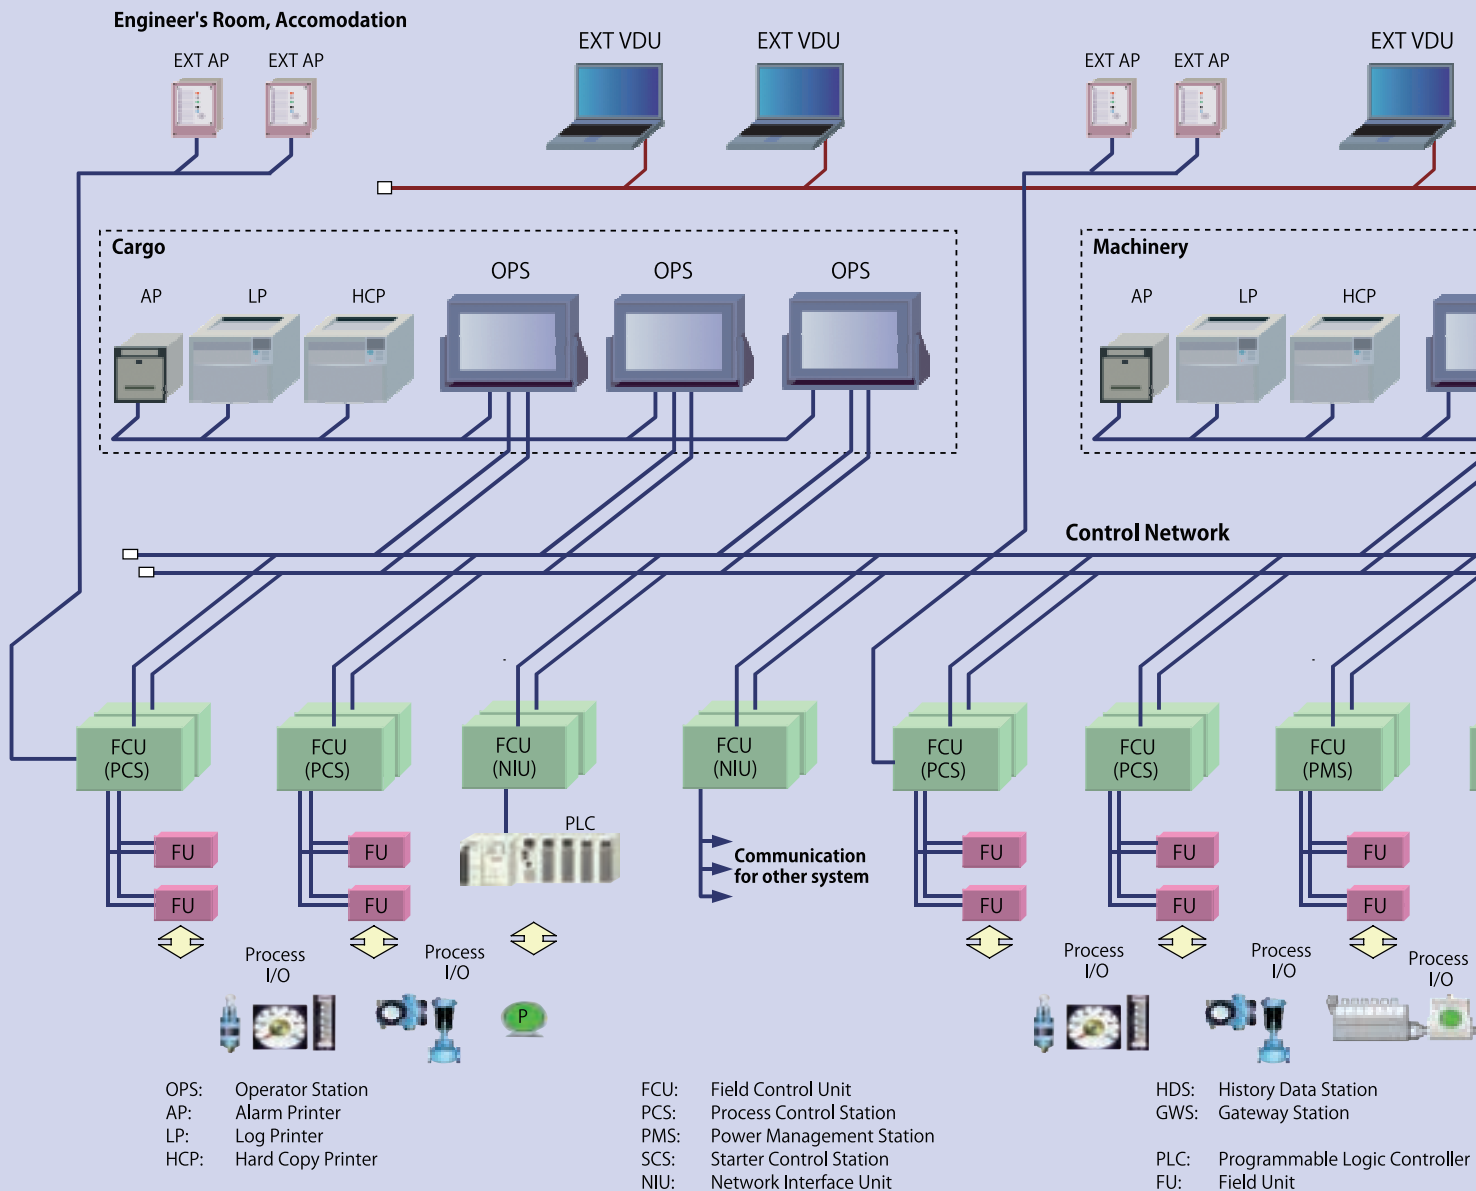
Engineer's Room, Accomodation

EXT AP EXT AP

EXT VDU EXT VDU

EXT AP EXT AP

EXT VDU

Cargo

AP LP HCP

OPS OPS OPS

Machinery

AP LP HCP

Control Network

FCU (PCS)

FCU (PCS)

FCU (NIU)

FCU (NIU)

FCU (PCS)

FCU (PCS)

FCU (PMS)

FU
FU

FU
FU

PLC

Communication for other system

FU
FU

FU
FU

FU
FU

Process I/O

Process I/O

P

Process I/O

Process I/O

Process I/O

OPS: Operator Station
AP: Alarm Printer
LP: Log Printer
HCP: Hard Copy Printer

FCU: Field Control Unit
PCS: Process Control Station
PMS: Power Management Station
SCS: Starter Control Station
NIU: Network Interface Unit

HDS: History Data Station
GWS: Gateway Station

PLC: Programmable Logic Controller
FU: Field Unit